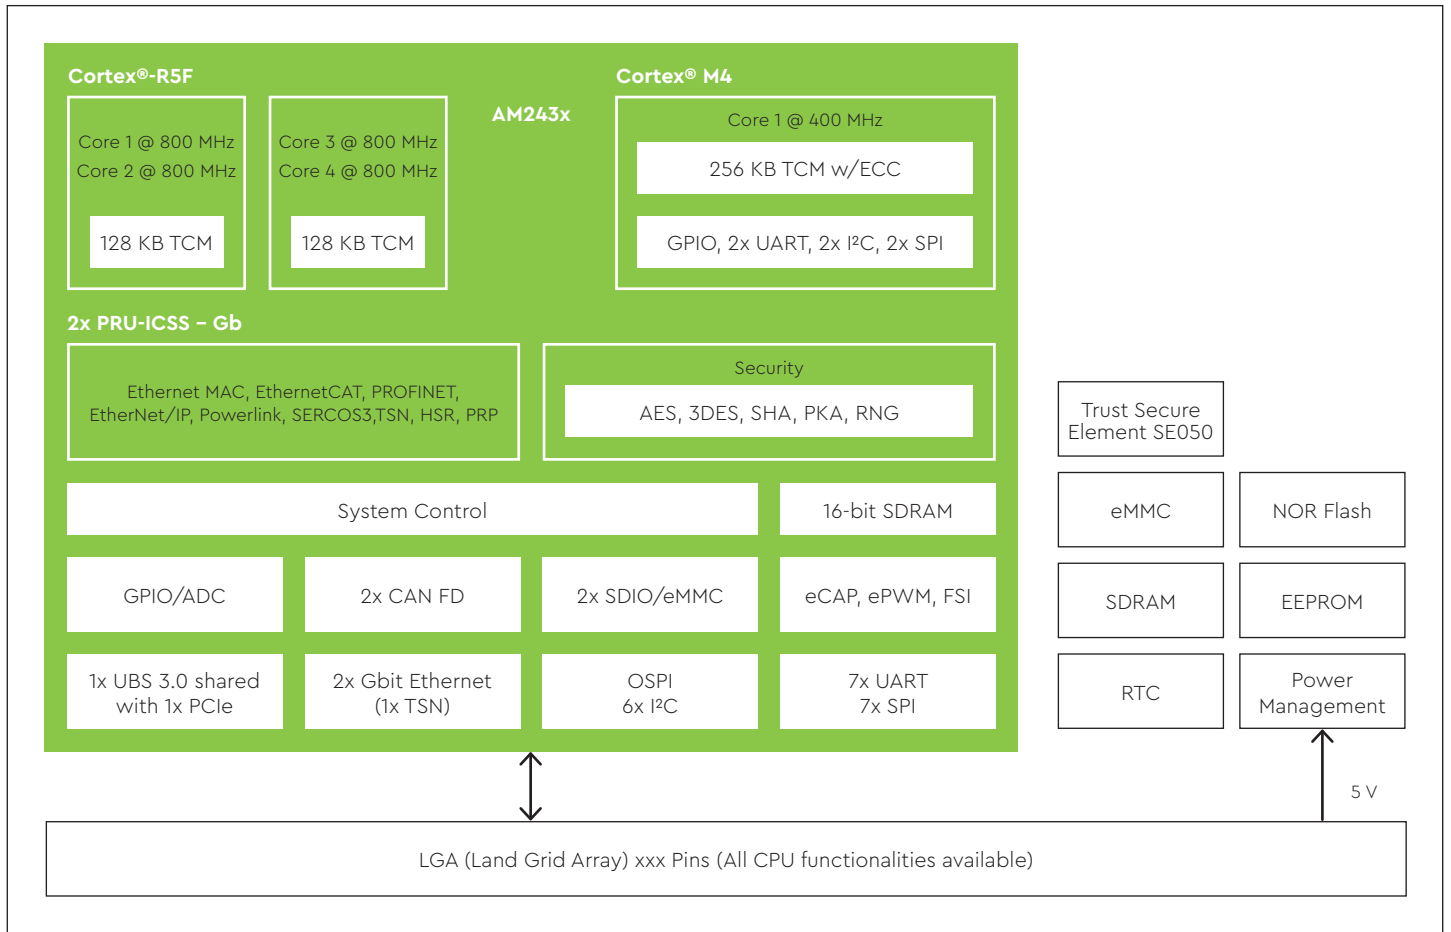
Cortex®-R5F

Core 1 @ 800 MHz
Core 2 @ 800 MHz

128 KB TCM

Core 3 @ 800 MHz
Core 4 @ 800 MHz

128 KB TCM

AM243x

Cortex® M4

Core 1 @ 400 MHz

256 KB TCM w/ECC

GPIO, 2x UART, 2x I²C, 2x SPI

2x PRU-ICSS – Gb

Ethernet MAC, EtherCAT, PROFINET, EtherNet/IP, Powerlink, SERCOS3,TSN, HSR, PRP

Security

AES, 3DES, SHA, PKA, RNG

Trust Secure Element SE050

System Control

16-bit SDRAM

eMMC

NOR Flash

GPIO/ADC

2x CAN FD

2x SDIO/eMMC

eCAP, ePWM, FSI

SDRAM

EEPROM

1x UBS 3.0 shared with 1x PCIe

2x Gbit Ethernet (1x TSN)

OSPI
6x I²C

7x UART
7x SPI

RTC

Power Management

5 V

LGA (Land Grid Array) xxx Pins (All CPU functionalities available)